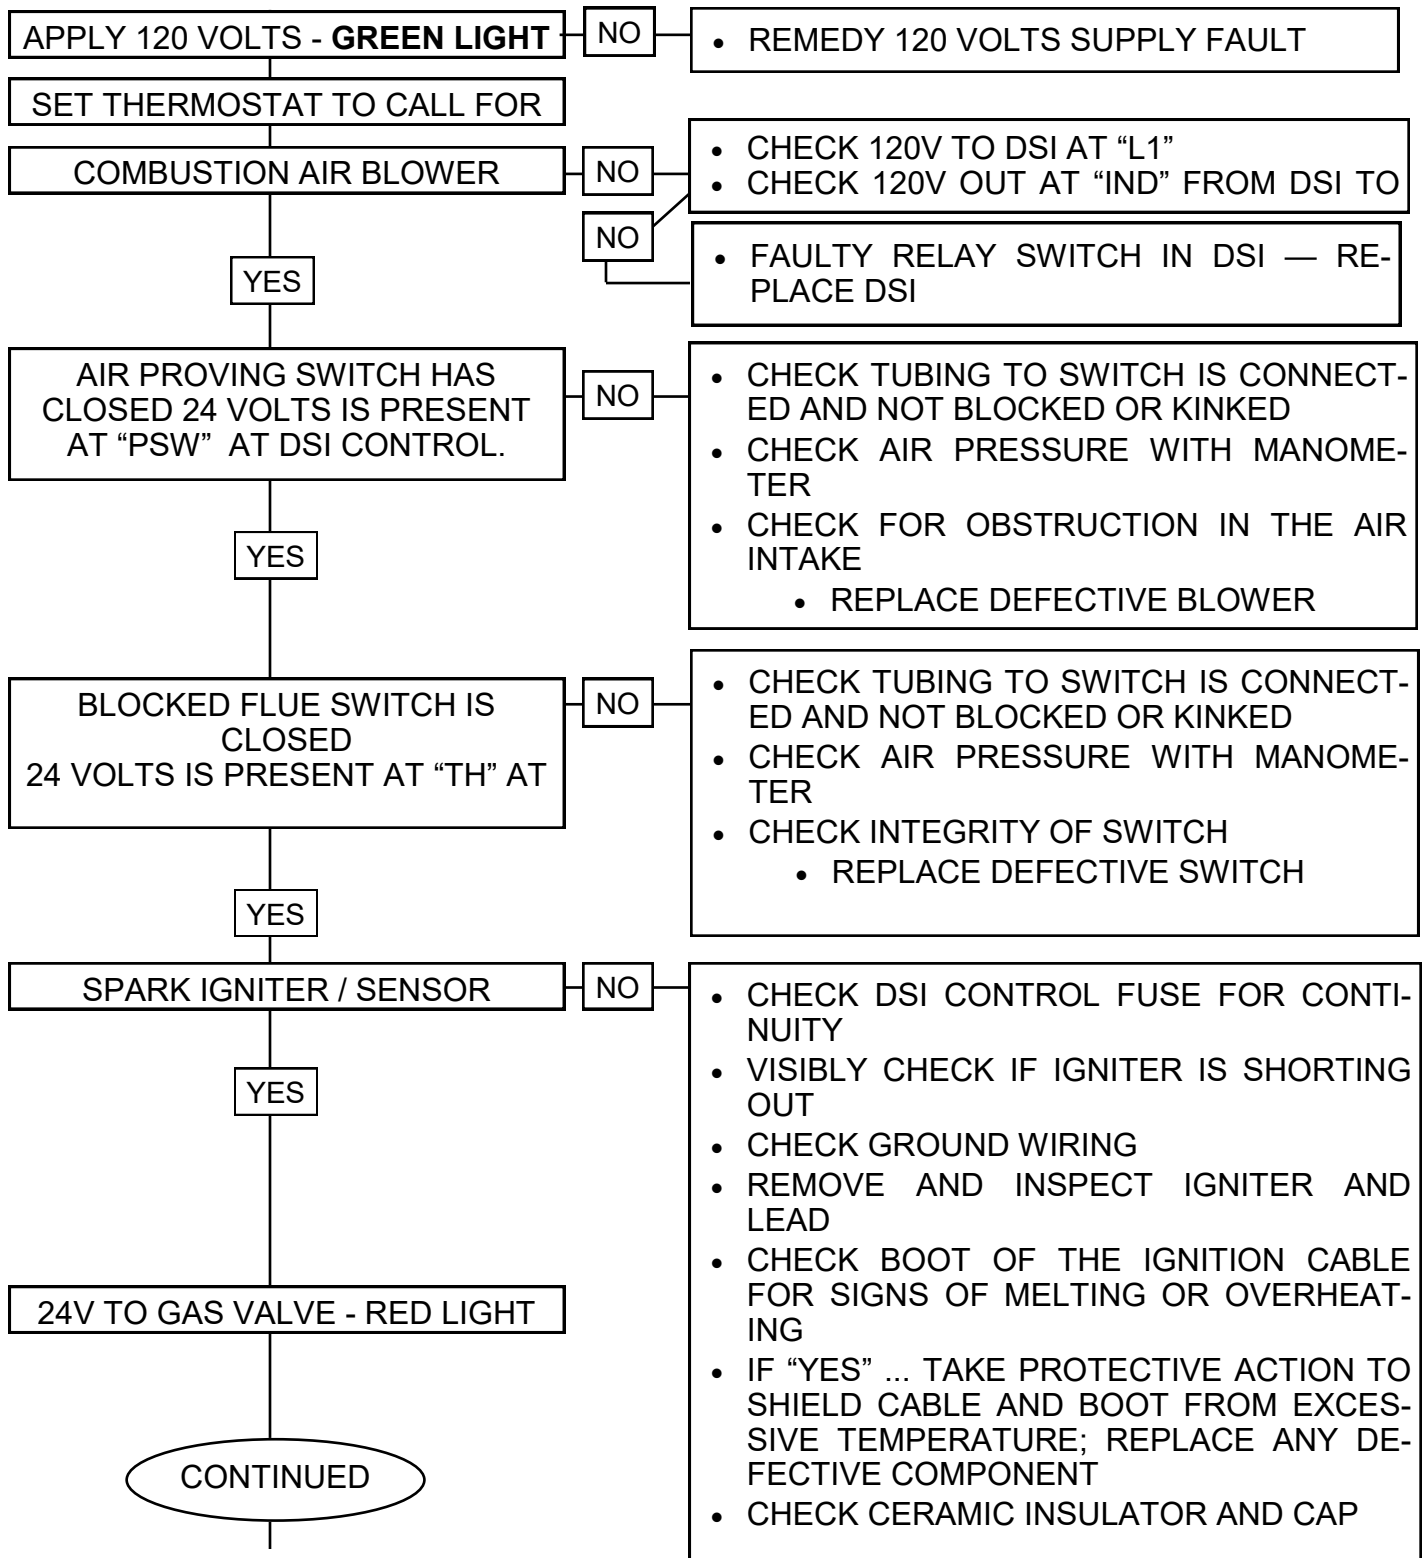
APPLY 120 VOLTS - **GREEN LIGHT**

NO

• REMEDY 120 VOLTS SUPPLY FAULT

SET THERMOSTAT TO CALL FOR

COMBUSTION AIR BLOWER

NO

• CHECK 120V TO DSI AT "L1"
• CHECK 120V OUT AT "IND" FROM DSI TO

NO

• FAULTY RELAY SWITCH IN DSI — REPLACE DSI

YES

AIR PROVING SWITCH HAS CLOSED 24 VOLTS IS PRESENT AT "PSW" AT DSI CONTROL.

NO

• CHECK TUBING TO SWITCH IS CONNECTED AND NOT BLOCKED OR KINKED
• CHECK AIR PRESSURE WITH MANOMETER
• CHECK FOR OBSTRUCTION IN THE AIR INTAKE
• REPLACE DEFECTIVE BLOWER

YES

BLOCKED FLUE SWITCH IS CLOSED
24 VOLTS IS PRESENT AT "TH" AT

NO

• CHECK TUBING TO SWITCH IS CONNECTED AND NOT BLOCKED OR KINKED
• CHECK AIR PRESSURE WITH MANOMETER
• CHECK INTEGRITY OF SWITCH
• REPLACE DEFECTIVE SWITCH

YES

SPARK IGNITER / SENSOR

NO

• CHECK DSI CONTROL FUSE FOR CONTINUITY
• VISIBLY CHECK IF IGNITER IS SHORTING OUT
• CHECK GROUND WIRING
• REMOVE AND INSPECT IGNITER AND LEAD
• CHECK BOOT OF THE IGNITION CABLE FOR SIGNS OF MELTING OR OVERHEATING
• IF "YES" ... TAKE PROTECTIVE ACTION TO SHIELD CABLE AND BOOT FROM EXCESSIVE TEMPERATURE; REPLACE ANY DEFECTIVE COMPONENT
• CHECK CERAMIC INSULATOR AND CAP

YES

24V TO GAS VALVE - RED LIGHT

CONTINUED